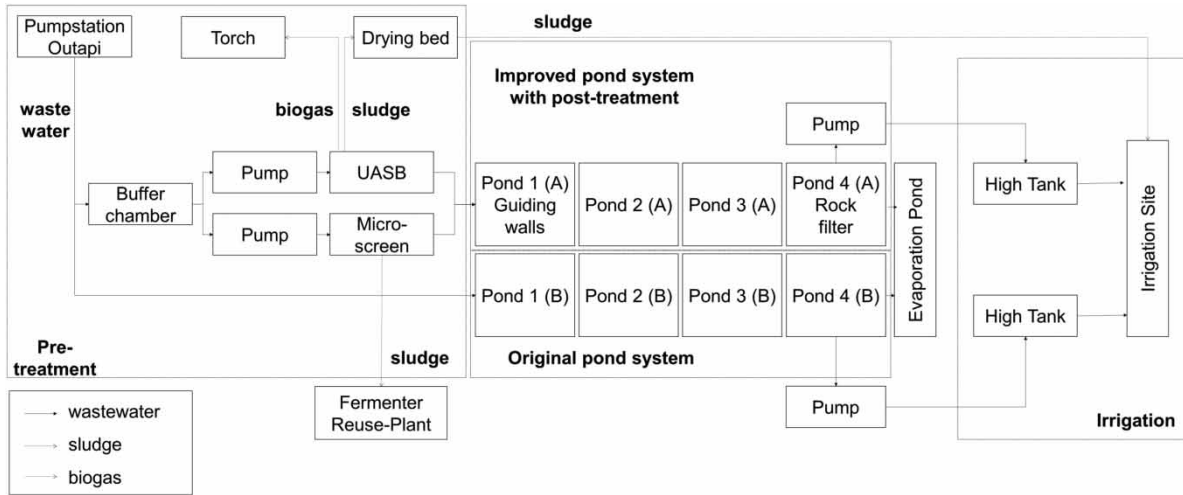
Pumpstation Outapi

Torch

Drying bed

sludge

Improved pond system with post-treatment

waste water

biogas

sludge

Pump

Buffer chamber

Pump

UASB

Pump

Micro-screen

Pond 1 (A) Guiding walls

Pond 2 (A)

Pond 3 (A)

Pond 4 (A) Rock filter

Evaporation Pond

High Tank

Irrigation Site

Pond 1 (B)

Pond 2 (B)

Pond 3 (B)

Pond 4 (B)

High Tank

Pre-treatment

sludge

Original pond system

Fermenter Reuse-Plant

Pump

Irrigation

wastewater

sludge

biogas